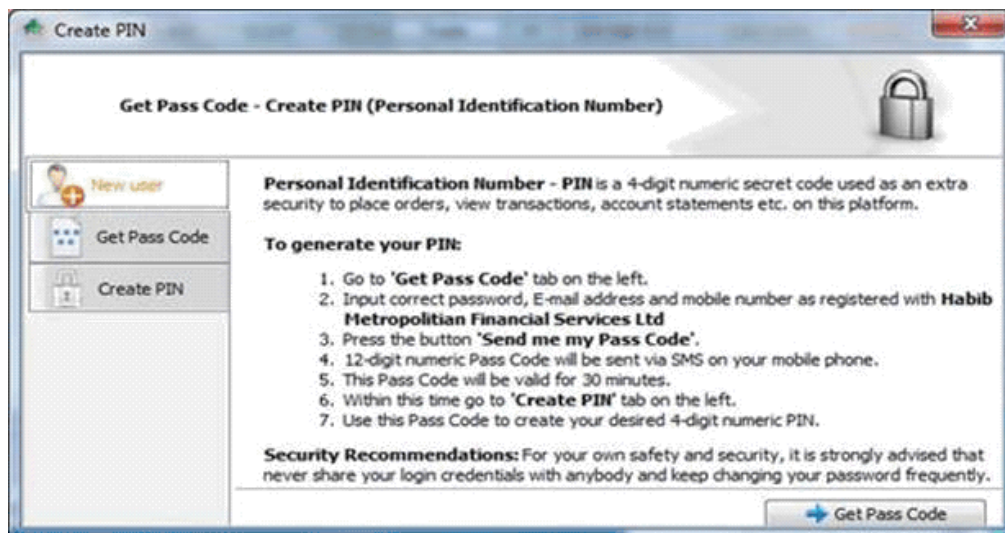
Create PIN

Get Pass Code - Create PIN (Personal Identification Number)

New user

Get Pass Code

Create PIN

Personal Identification Number - PIN is a 4-digit numeric secret code used as an extra security to place orders, view transactions, account statements etc. on this platform.

To generate your PIN:

1. Go to 'Get Pass Code' tab on the left.
2. Input correct password, E-mail address and mobile number as registered with Habib Metropolitian Financial Services Ltd
3. Press the button 'Send me my Pass Code'.
4. 12-digit numeric Pass Code will be sent via SMS on your mobile phone.
5. This Pass Code will be valid for 30 minutes.
6. Within this time go to 'Create PIN' tab on the left.
7. Use this Pass Code to create your desired 4-digit numeric PIN.

Security Recommendations: For your own safety and security, it is strongly advised that never share your login credentials with anybody and keep changing your password frequently.

Get Pass Code